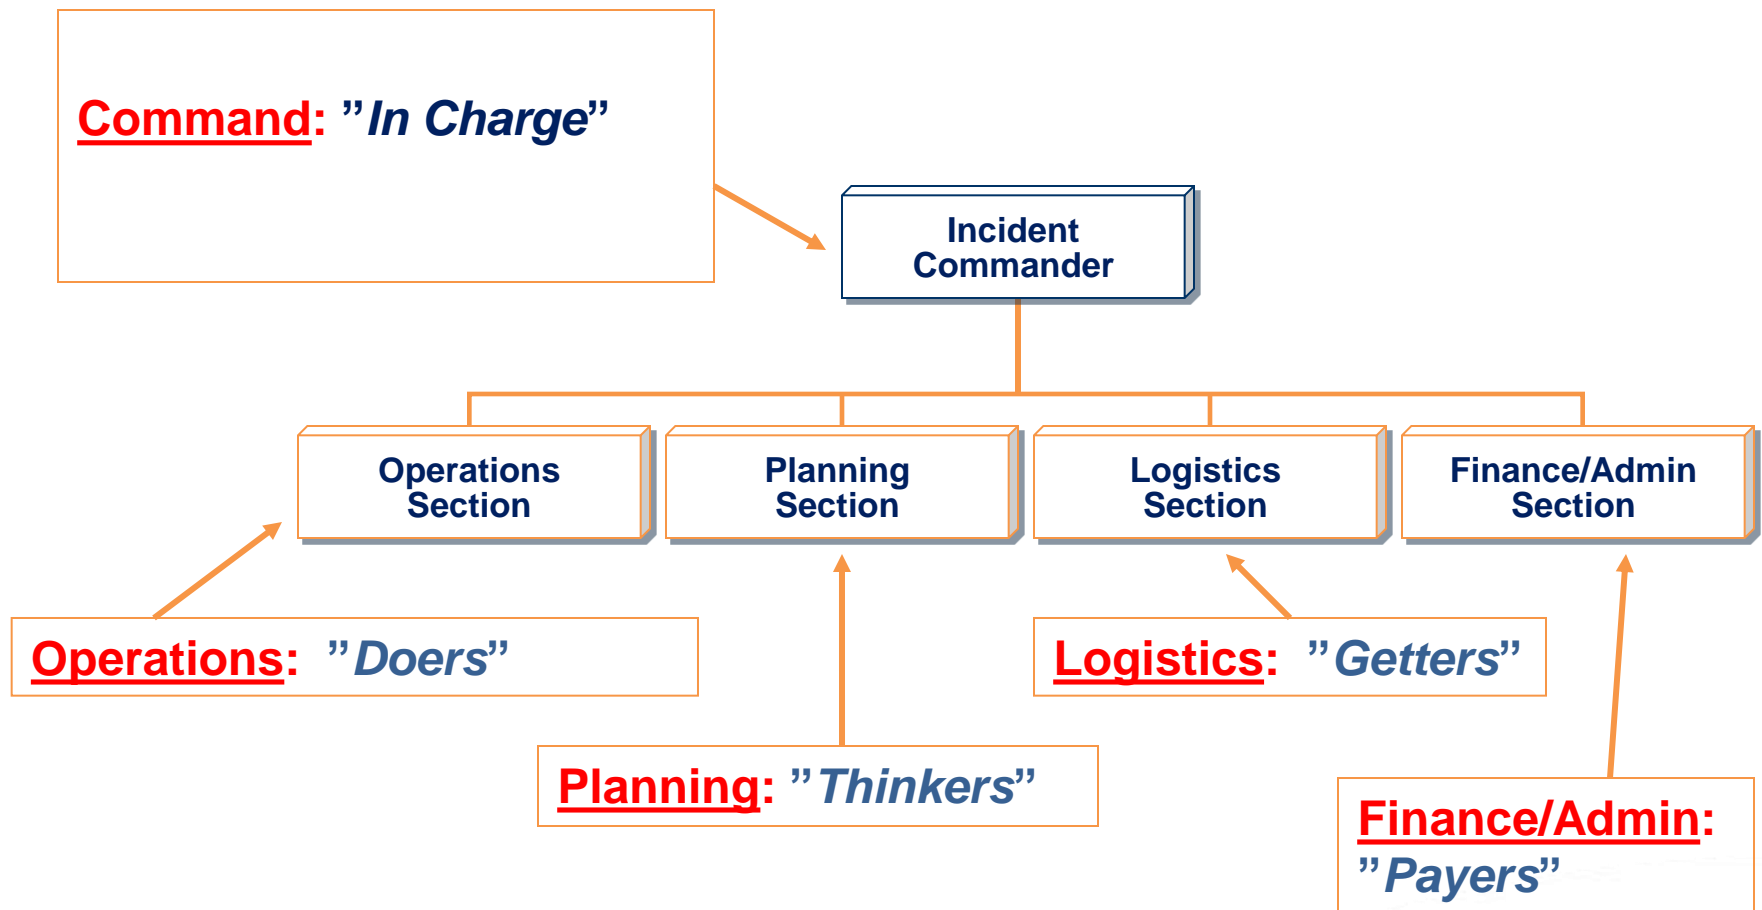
Command: "In Charge"

Incident Commander

Operations Section

Planning Section

Logistics Section

Finance/Admin Section

Operations: "Doers"

Logistics: "Getters"

Planning: "Thinkers"

Finance/Admin: "Payers"